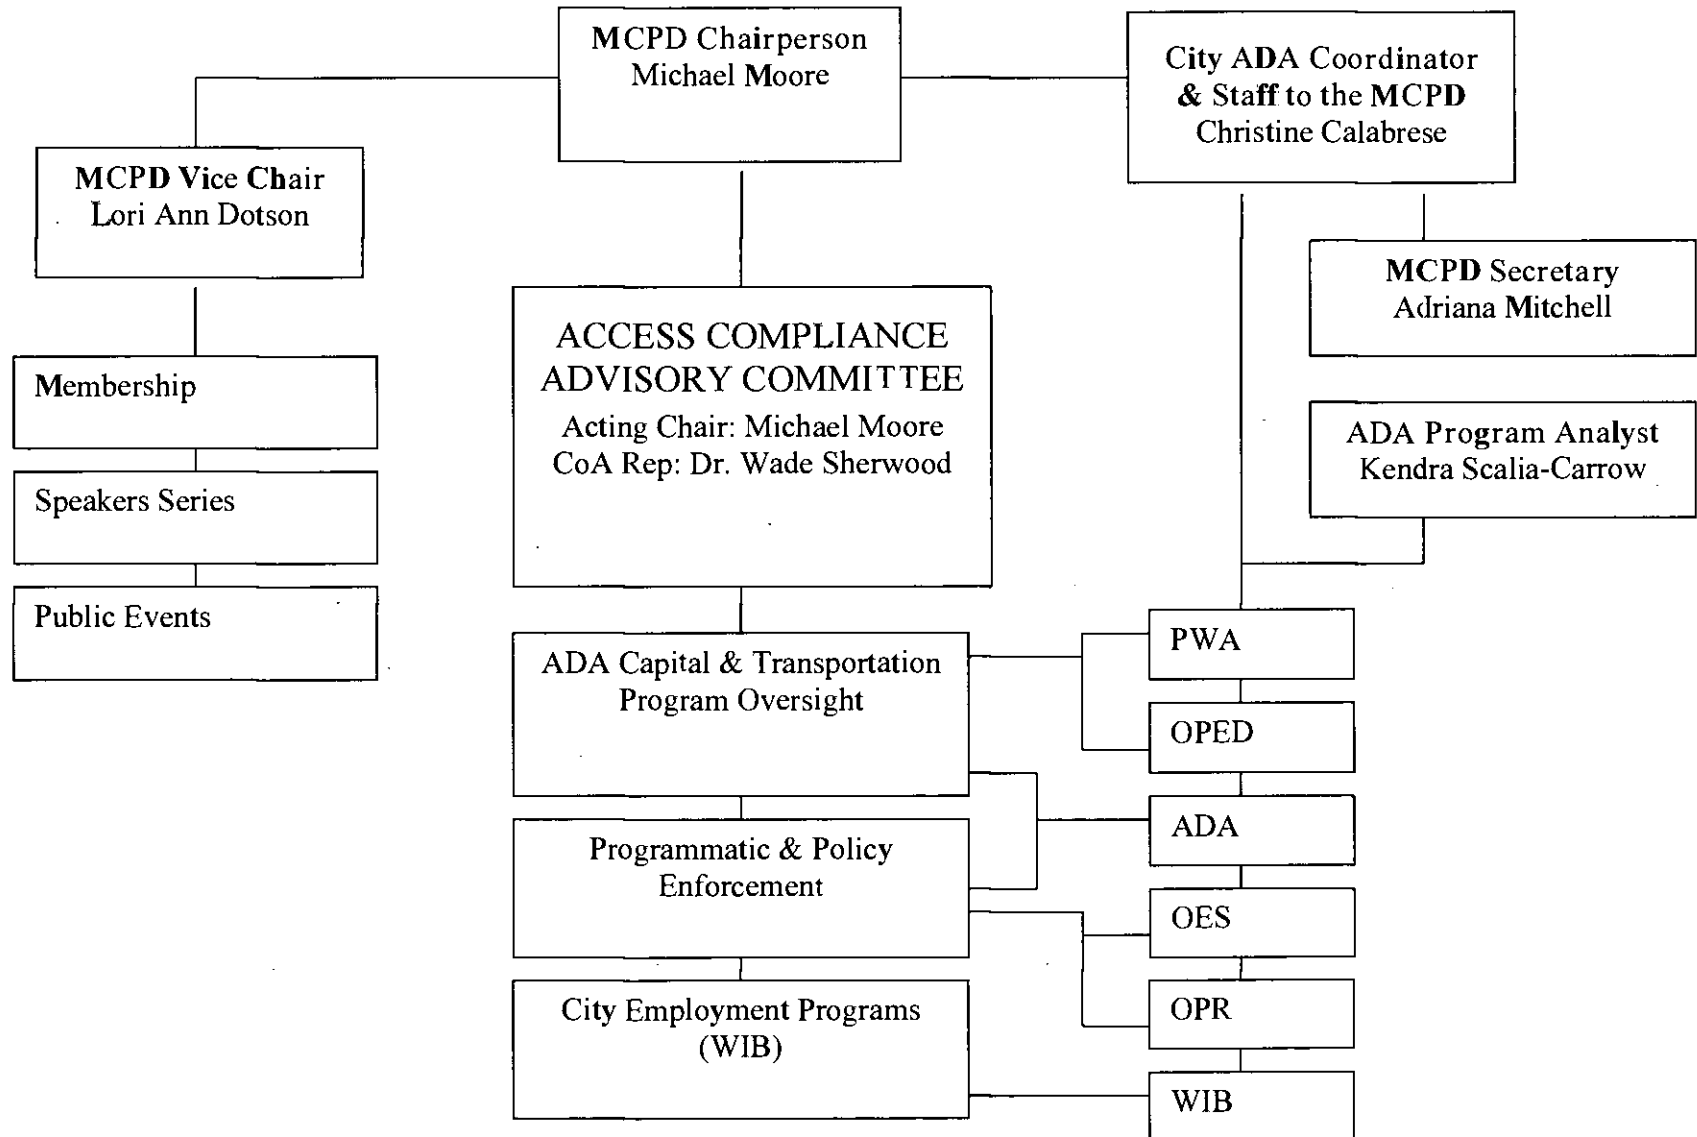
MCPD Chairperson
Michael Moore

City ADA Coordinator
& Staff to the MCPD
Christine Calabrese

MCPD Vice Chair
Lori Ann Dotson

MCPD Secretary
Adriana Mitchell

Membership

Speakers Series

Public Events

ACCESS COMPLIANCE
ADVISORY COMMITTEE
Acting Chair: Michael Moore
CoA Rep: Dr. Wade Sherwood

ADA Program Analyst
Kendra Scalia-Carrow

ADA Capital & Transportation
Program Oversight

Programmatic & Policy
Enforcement

City Employment Programs
(WIB)

PWA

OPED

ADA

OES

OPR

WIB